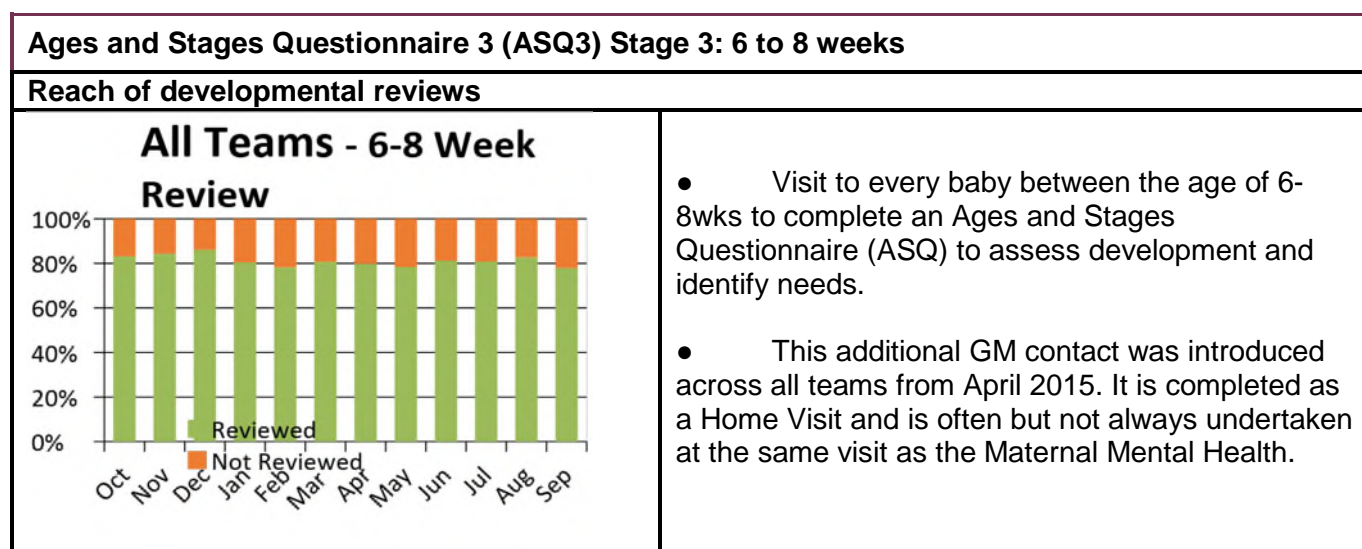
Ages and Stages Questionnaire 3 (ASQ3) Stage 3: 6 to 8 weeks

Reach of developmental reviews

All Teams - 6-8 Week Review

100%
80%
60%
40%
20%
0%

Reviewed
Not Reviewed

Oct Nov Dec Jan Feb Mar Apr May Jun Jul Aug Sep

● Visit to every baby between the age of 6-8wks to complete an Ages and Stages Questionnaire (ASQ) to assess development and identify needs.

● This additional GM contact was introduced across all teams from April 2015. It is completed as a Home Visit and is often but not always undertaken at the same visit as the Maternal Mental Health.